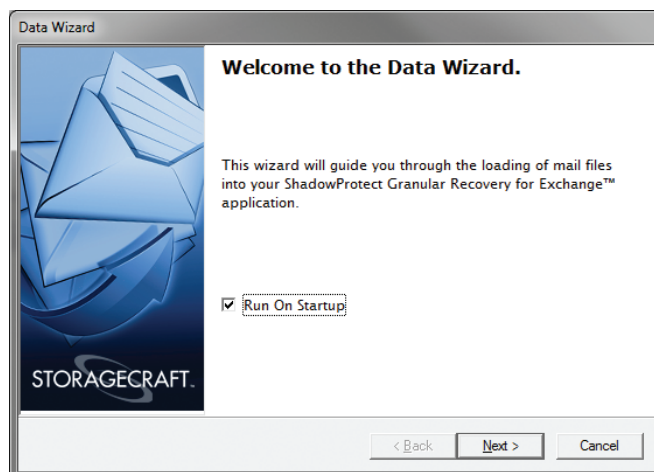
Data Wizard

STORAGECRAFT.

Welcome to the Data Wizard.

This wizard will guide you through the loading of mail files into your ShadowProtect Granular Recovery for Exchange™ application.

☑ Run On Startup

< Back
Next >
Cancel